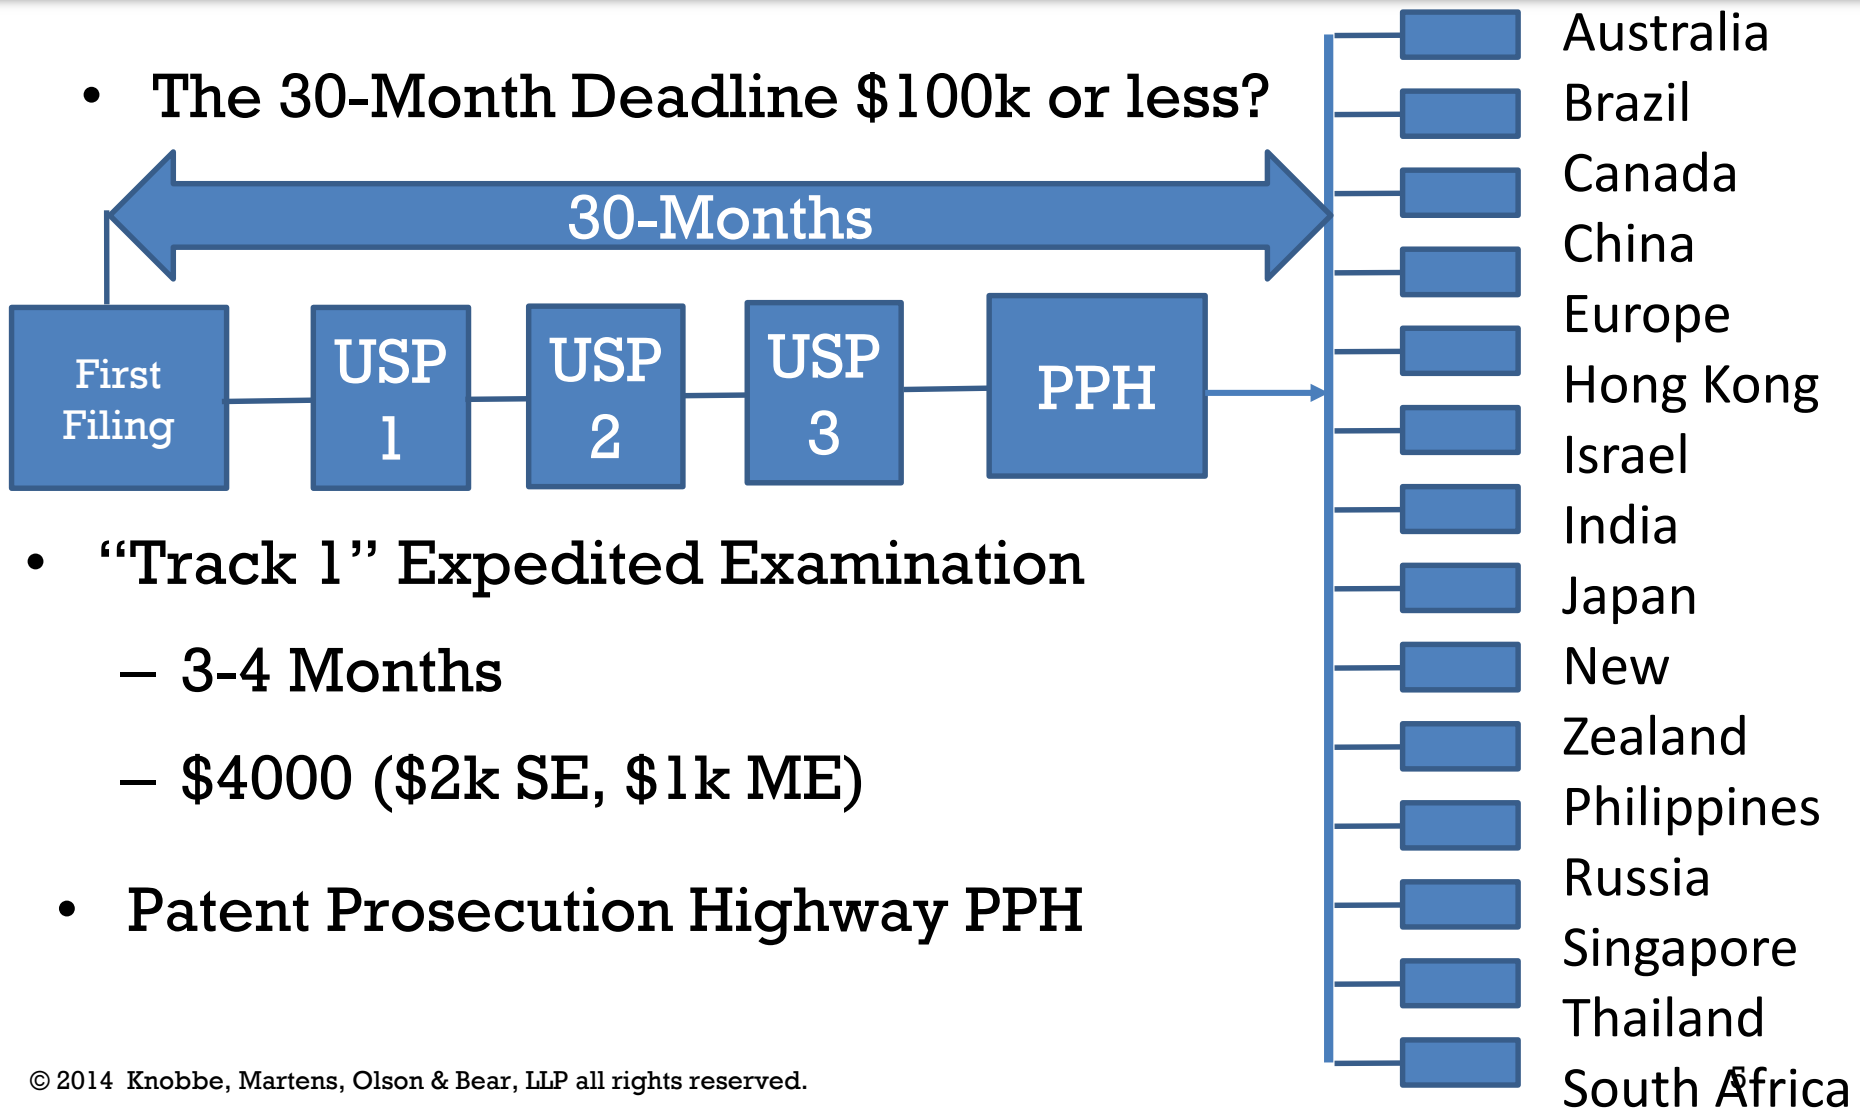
- The 30-Month Deadline $100k or less?

30-Months

First Filing

USP 1

USP 2

USP 3

PPH

Australia
Brazil
Canada
China
Europe
Hong Kong
Israel
India
Japan
New Zealand
Philippines
Russia
Singapore
Thailand
South Africa

- “Track 1” Expedited Examination
  – 3-4 Months
  – $4000 ($2k SE, $1k ME)
- Patent Prosecution Highway PPH

© 2014 Knobbe, Martens, Olson & Bear, LLP all rights reserved.

5